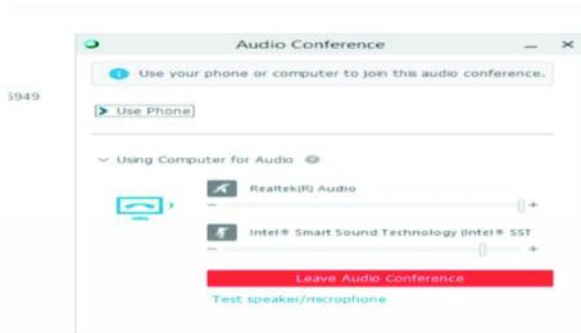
Audio Conference

Use your phone or computer to join this audio conference.

5949

Use Phone

Using Computer for Audio

Realtek(R) Audio

Intel® Smart Sound Technology (Intel® SST

Leave Audio Conference

Test speaker/microphone